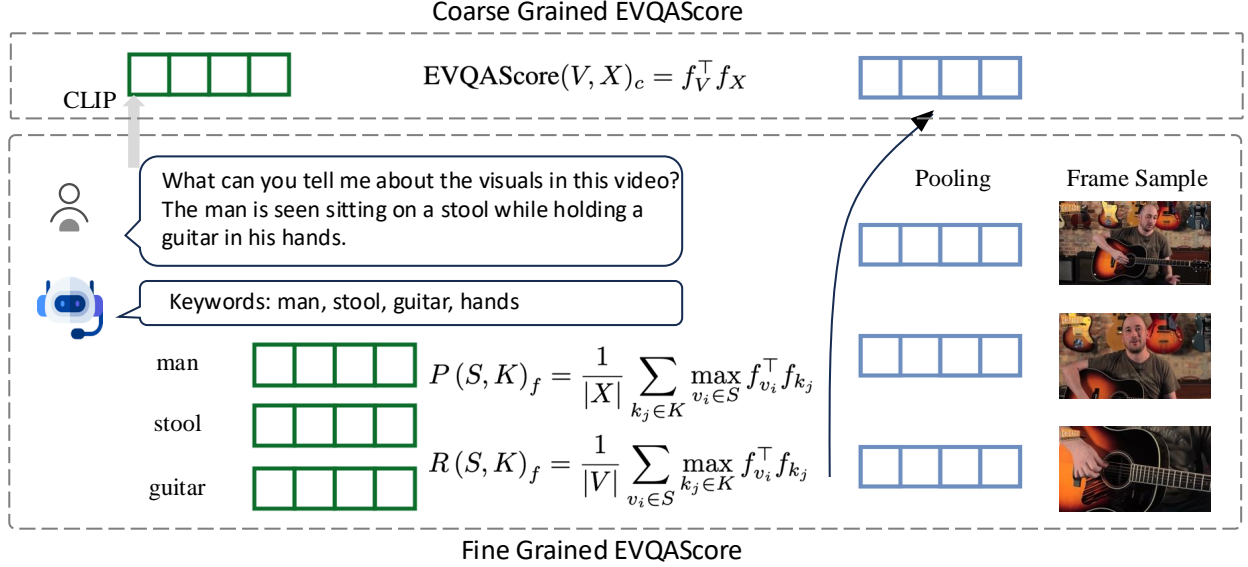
Coarse Grained EVQAScore

CLIP

$\text{EVQAScore}(V, X)_c = f_V^\top f_X$

What can you tell me about the visuals in this video? The man is seen sitting on a stool while holding a guitar in his hands.

Keywords: man, stool, guitar, hands

Pooling

Frame Sample

man

stool

guitar

$P(S,K)_f = \frac{1}{|X|} \sum_{k_j \in K} \max_{v_i \in S} f_{v_i}^\top f_{k_j}$

$R(S,K)_f = \frac{1}{|V|} \sum_{v_i \in S} \max_{k_j \in K} f_{v_i}^\top f_{k_j}$

Fine Grained EVQAScore